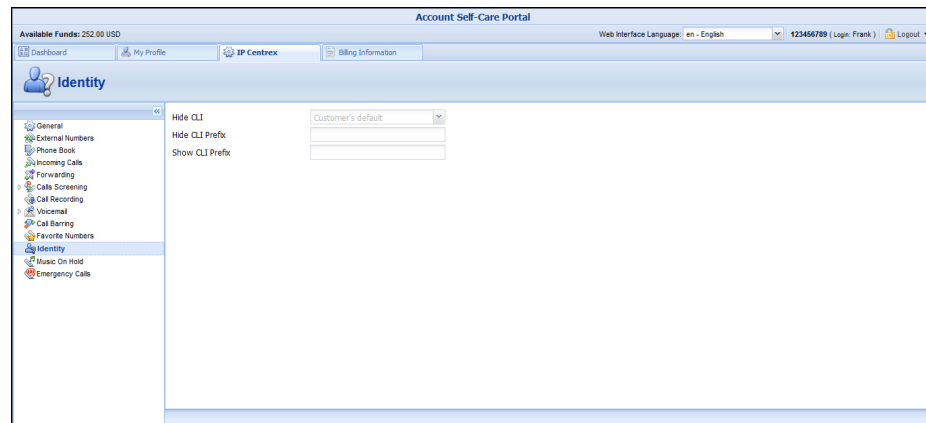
Account Self-Care Portal

Available Funds: 252.00 USD

Web Interface Language: en - English

123456789 ( Login: Frank )

Logout

Dashboard

My Profile

IP Centrex

Billing Information

Identity

«

General
External Numbers
Phone Book
Incoming Calls
Forwarding
Calls Screening
Call Recording
Voicemail
Call Barring
Favorite Numbers
Identity
Music On Hold
Emergency Calls

Hide CLI

Customer's default

Hide CLI Prefix

Show CLI Prefix